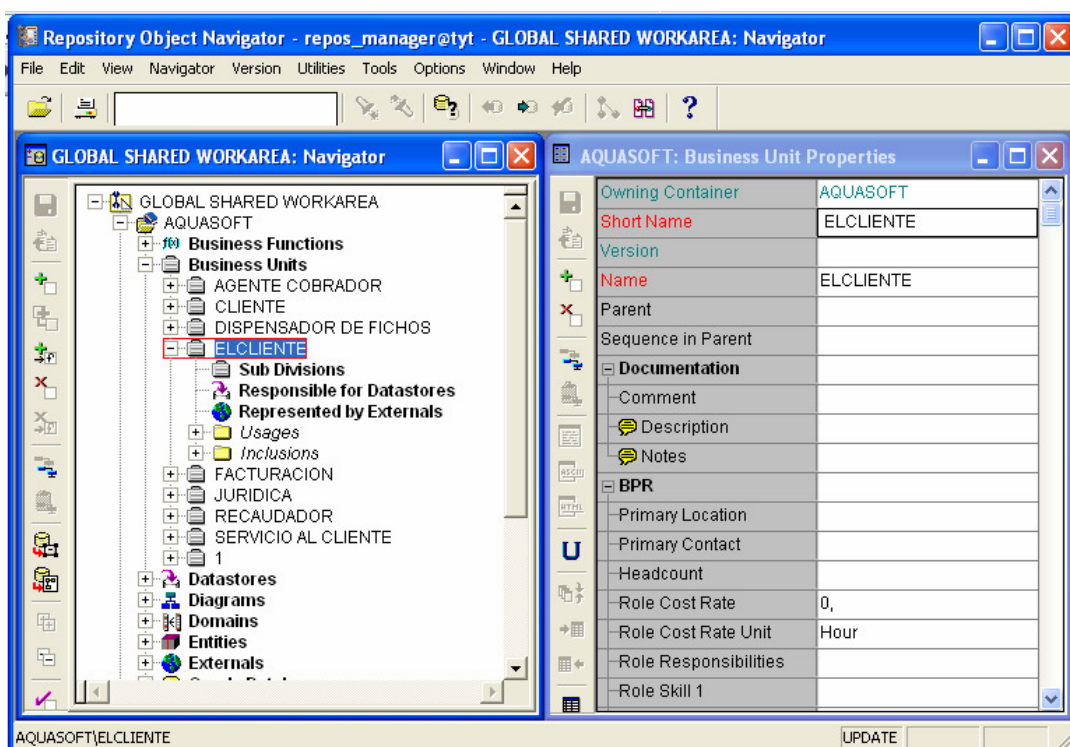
Repository Object Navigator - repos_manager@tyt - GLOBAL SHARED WORKAREA: Navigator

File Edit View Navigator Version Utilities Tools Options Window Help

GLOBAL SHARED WORKAREA: Navigator

GLOBAL SHARED WORKAREA
AQUASOFT
Business Functions
Business Units
AGENTE COBRADOR
CLIENTE
DISPENSADOR DE FICHOS
ELCLIENTE
Sub Divisions
Responsible for Datastores
Represented by Externals
Usages
Inclusions
FACTURACION
JURIDICA
RECAUDADOR
SERVICIO AL CLIENTE
1
Datastores
Diagrams
Domains
Entities
Externals

AQUASOFT: Business Unit Properties

| Owning Container | AQUASOFT |
|---|---|
| Short Name | ELCLIENTE |
| Version | |
| Name | ELCLIENTE |
| Parent | |
| Sequence in Parent | |
| Documentation | |
| Comment | |
| Description | |
| Notes | |
| BPR | |
| Primary Location | |
| Primary Contact | |
| Headcount | |
| Role Cost Rate | 0, |
| Role Cost Rate Unit | Hour |
| Role Responsibilities | |
| Role Skill 1 | |

AQUASOFT\ELCLIENTE
UPDATE